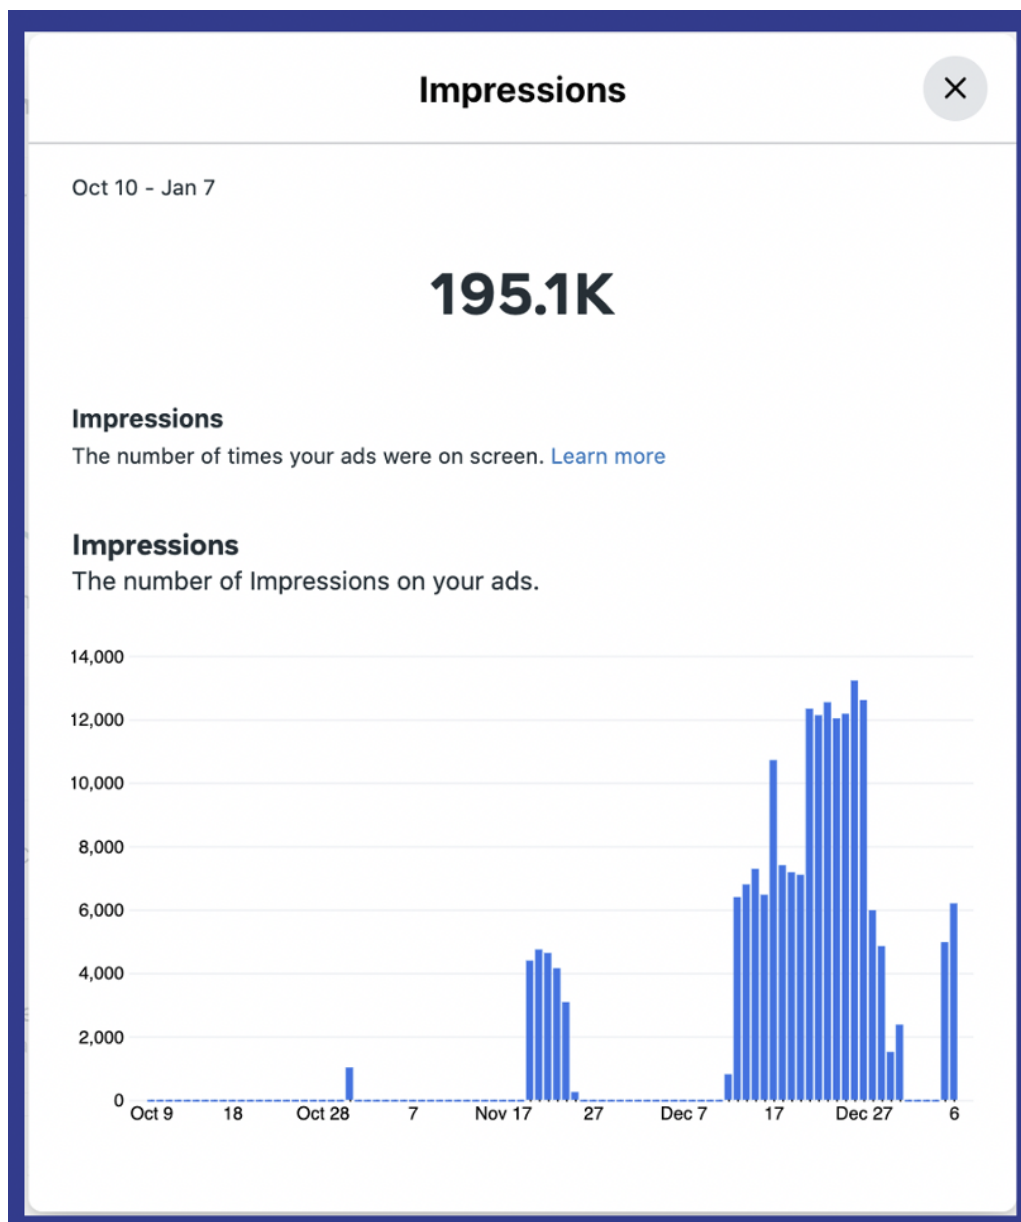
Impressions

×

Oct 10 - Jan 7

195.1K

Impressions
The number of times your ads were on screen. Learn more

Impressions
The number of Impressions on your ads.

14,000
12,000
10,000
8,000
6,000
4,000
2,000
0

Oct 9 18 Oct 28 7 Nov 17 27 Dec 7 17 Dec 27 6